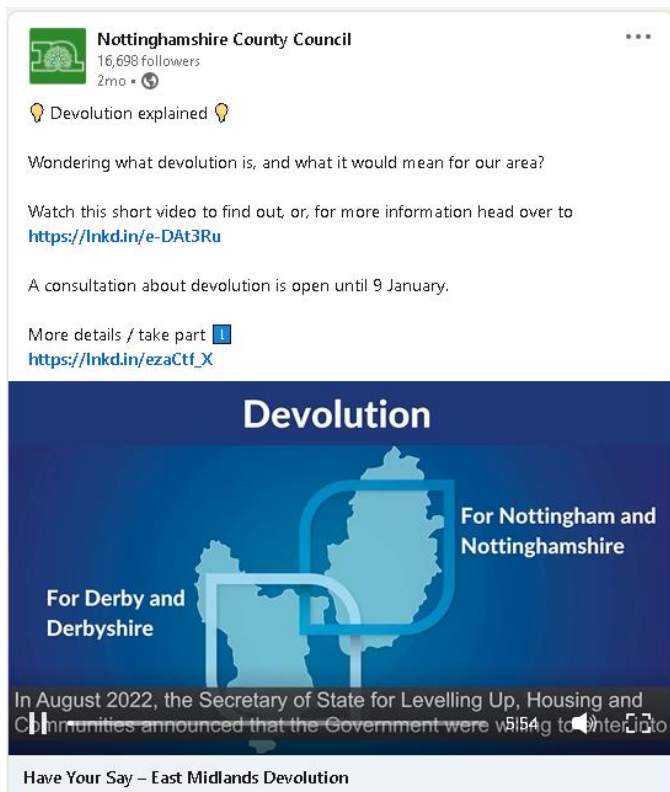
Nottinghamshire County Council
16,698 followers
2mo •

Devolution explained

Wondering what devolution is, and what it would mean for our area?

Watch this short video to find out, or, for more information head over to https://lnkd.in/e-DAt3Ru

A consultation about devolution is open until 9 January.

More details / take part
https://lnkd.in/ezaCtf_X

Devolution

For Nottingham and Nottinghamshire

For Derby and Derbyshire

In August 2022, the Secretary of State for Levelling Up, Housing and C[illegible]mmunities announced that the Government were w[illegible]g to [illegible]nter into

5:54

Have Your Say – East Midlands Devolution